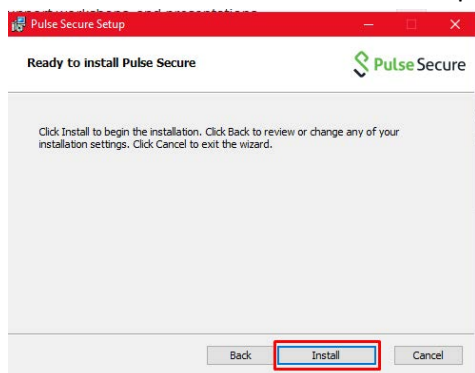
Pulse Secure Setup

Ready to install Pulse Secure

Pulse Secure

Click Install to begin the installation. Click Back to review or change any of your installation settings. Click Cancel to exit the wizard.

Back

Install

Cancel